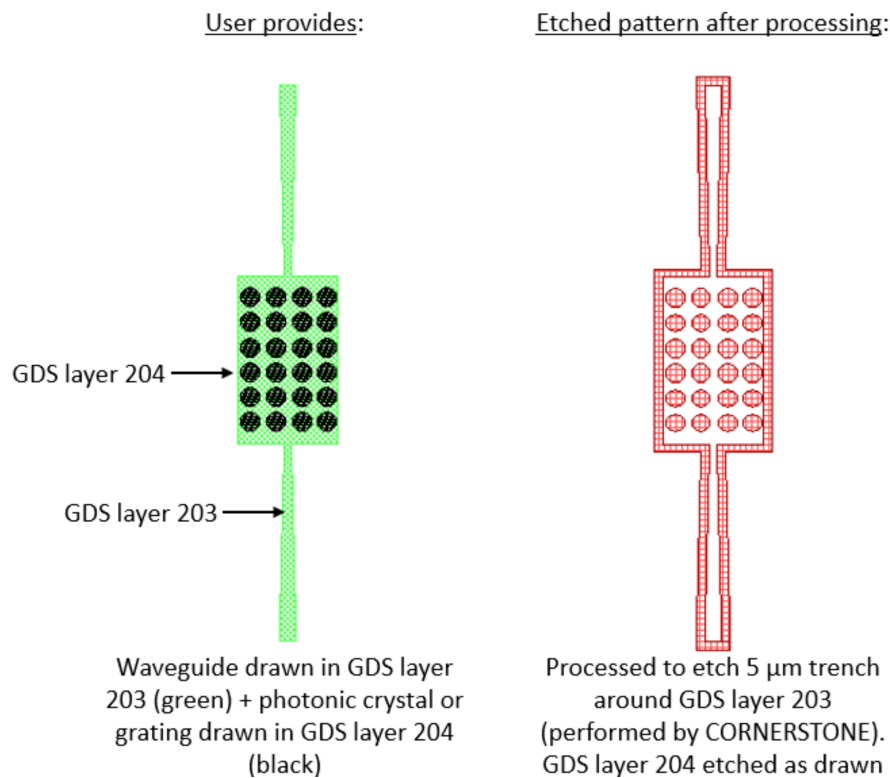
User provides:

Etched pattern after processing:

GDS layer 204

GDS layer 203

Waveguide drawn in GDS layer 203 (green) + photonic crystal or grating drawn in GDS layer 204 (black)

Processed to etch 5 µm trench around GDS layer 203 (performed by CORNERSTONE). GDS layer 204 etched as drawn